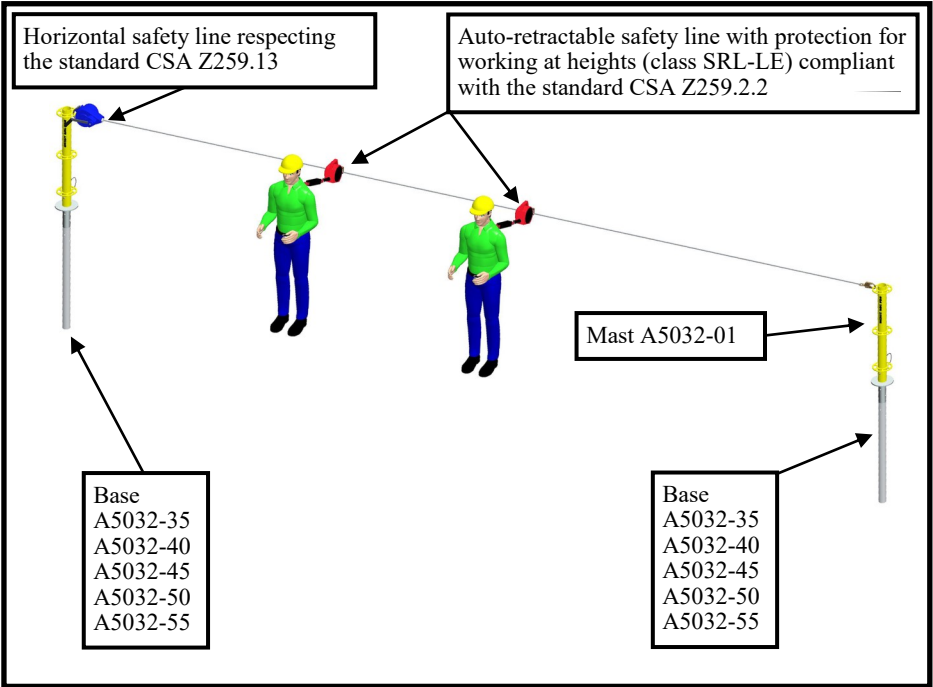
Horizontal safety line respecting the standard CSA Z259.13

Auto-retractable safety line with protection for working at heights (class SRL-LE) compliant with the standard CSA Z259.2.2

Mast A5032-01

Base
A5032-35
A5032-40
A5032-45
A5032-50
A5032-55

Base
A5032-35
A5032-40
A5032-45
A5032-50
A5032-55